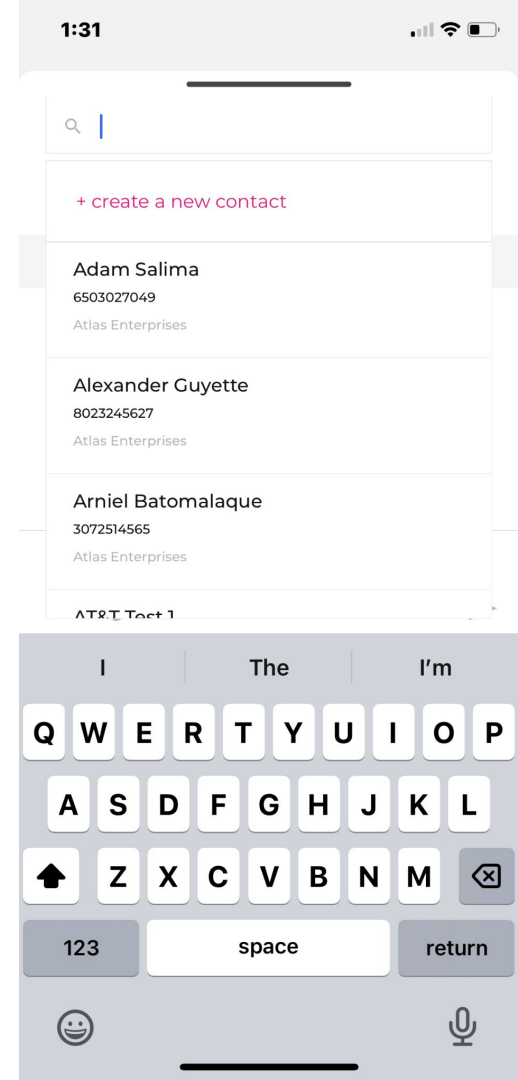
1:31

+ create a new contact

Adam Salima
6503027049
Atlas Enterprises

Alexander Guyette
8023245627
Atlas Enterprises

Arniel Batomalaque
3072514565
Atlas Enterprises

AT&T Test 1

I | The | I'm

Q W E R T Y U I O P
A S D F G H J K L
Z X C V B N M

123 space return